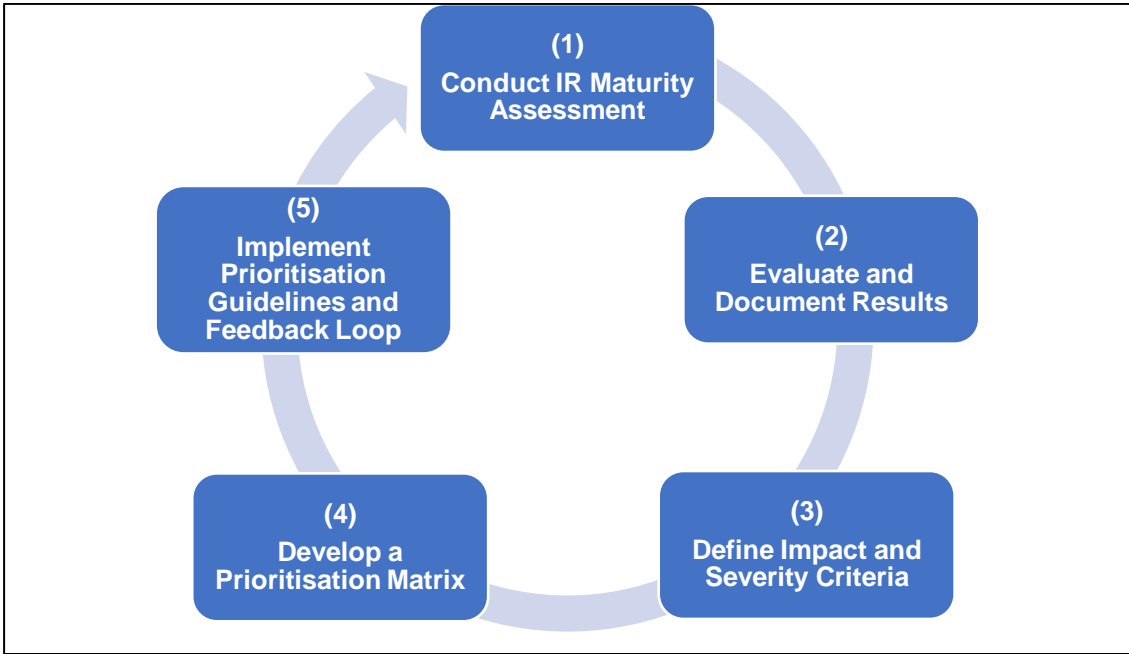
(1)
Conduct IR Maturity Assessment

(2)
Evaluate and Document Results

(3)
Define Impact and Severity Criteria

(4)
Develop a Prioritisation Matrix

(5)
Implement Prioritisation Guidelines and Feedback Loop